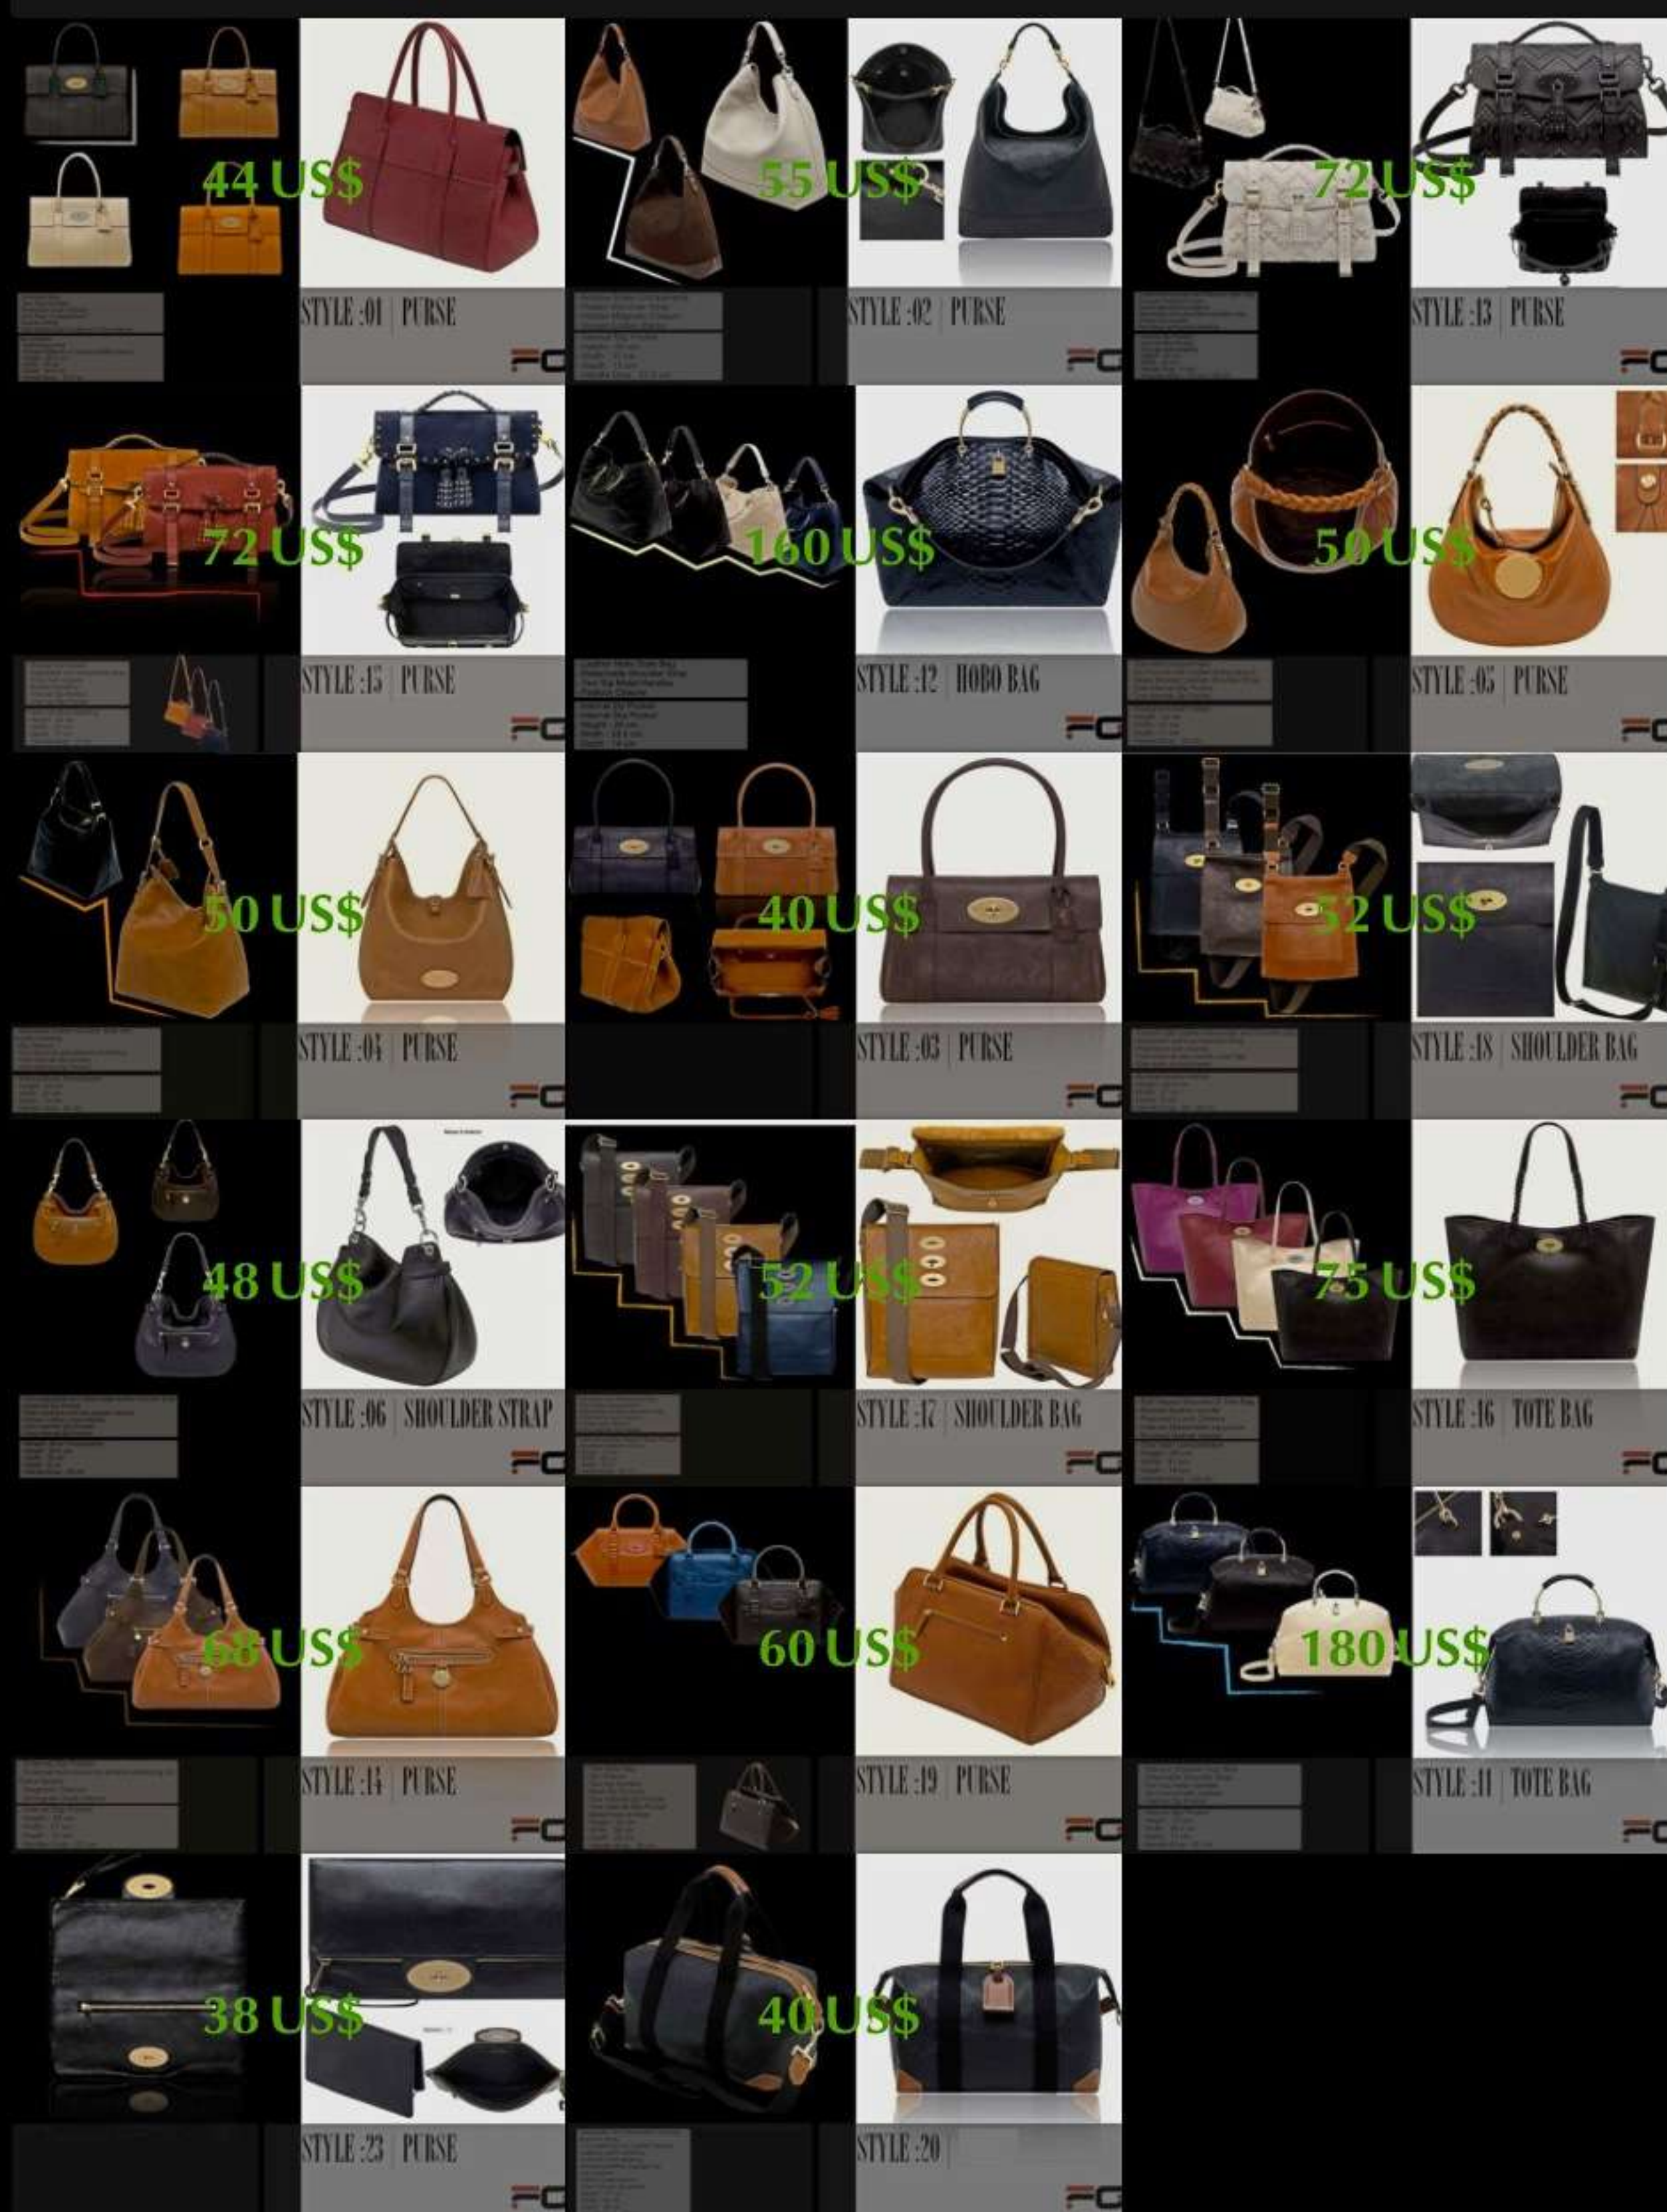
44 US$
STYLE :01 | PURSE
FC

55 US$
STYLE :02 | PURSE
FC

72 US$
STYLE :13 | PURSE
FC

72 US$
STYLE :15 | PURSE
FC

160 US$
STYLE :12 | HOBO BAG
FC

50 US$
STYLE :05 | PURSE
FC

50 US$
STYLE :04 | PURSE
FC

40 US$
STYLE :03 | PURSE
FC

52 US$
STYLE :18 | SHOULDER BAG
FC

48 US$
STYLE :06 | SHOULDER STRAP
FC

52 US$
STYLE :17 | SHOULDER BAG
FC

75 US$
STYLE :16 | TOTE BAG
FC

68 US$
STYLE :14 | PURSE
FC

60 US$
STYLE :19 | PURSE
FC

180 US$
STYLE :11 | TOTE BAG
FC

38 US$
STYLE :23 | PURSE
FC

40 US$
STYLE :20
FC